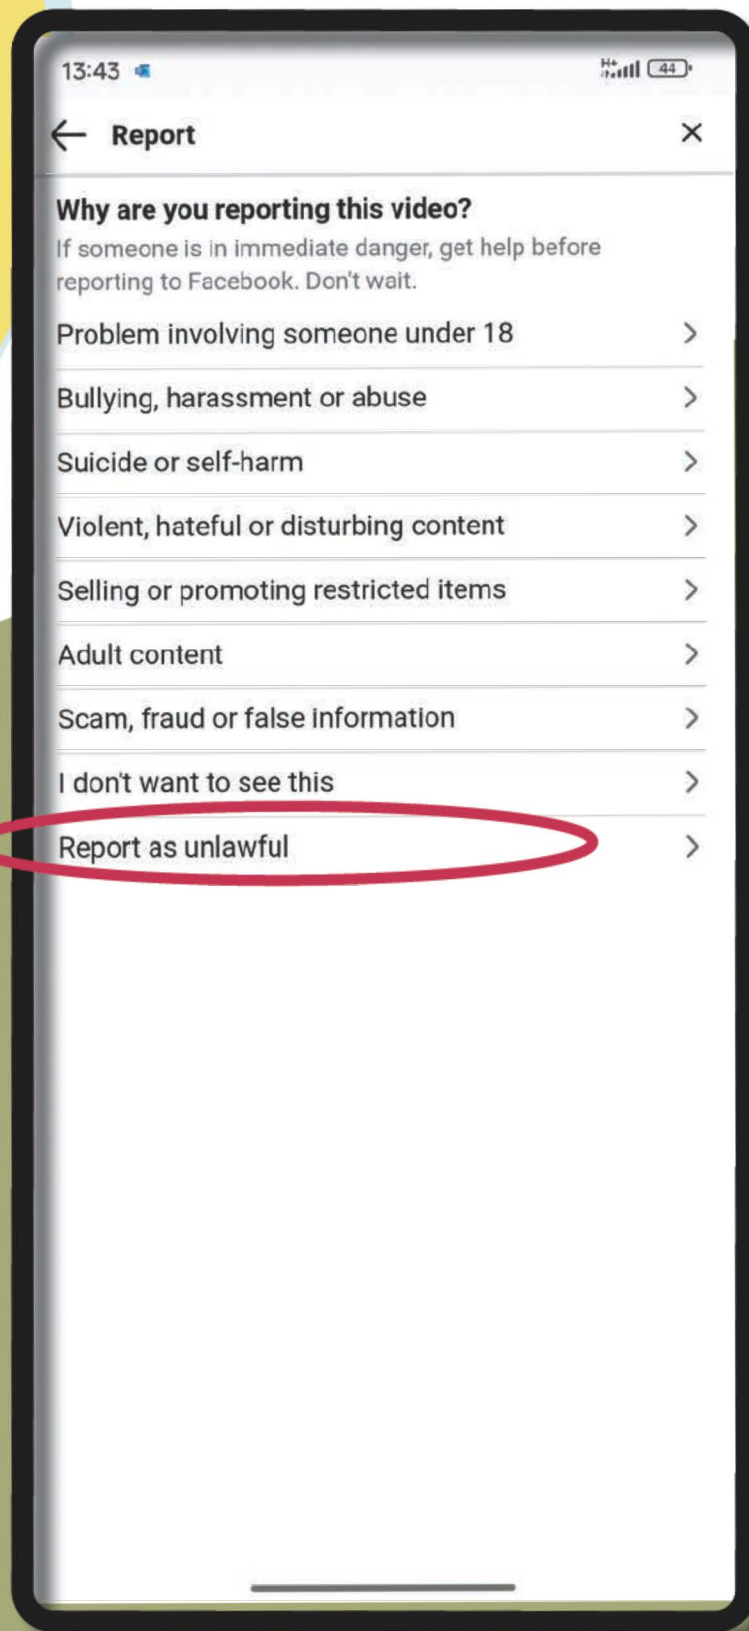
13:43

H+ 44

Report

Why are you reporting this video?

If someone is in immediate danger, get help before reporting to Facebook. Don't wait.

Problem involving someone under 18

Bullying, harassment or abuse

Suicide or self-harm

Violent, hateful or disturbing content

Selling or promoting restricted items

Adult content

Scam, fraud or false information

I don't want to see this

Report as unlawful